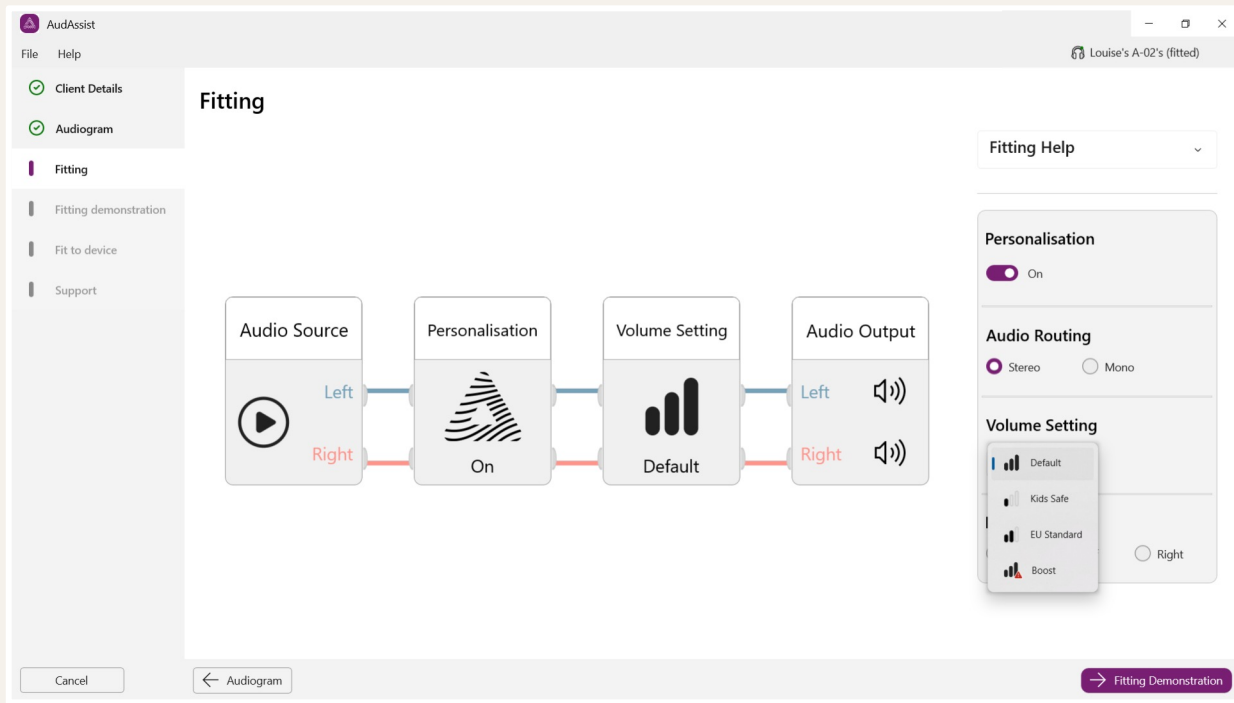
AudAssist

File Help

Louise's A-02's (fitted)

Client Details

Audiogram

Fitting

Fitting demonstration

Fit to device

Support

Fitting

Audio Source

Left

Right

Personalisation

On

Volume Setting

Default

Audio Output

Left

Right

Fitting Help

Personalisation

On

Audio Routing

Stereo

Mono

Volume Setting

Default

Kids Safe

EU Standard

Boost

Right

Cancel

Audiogram

Fitting Demonstration